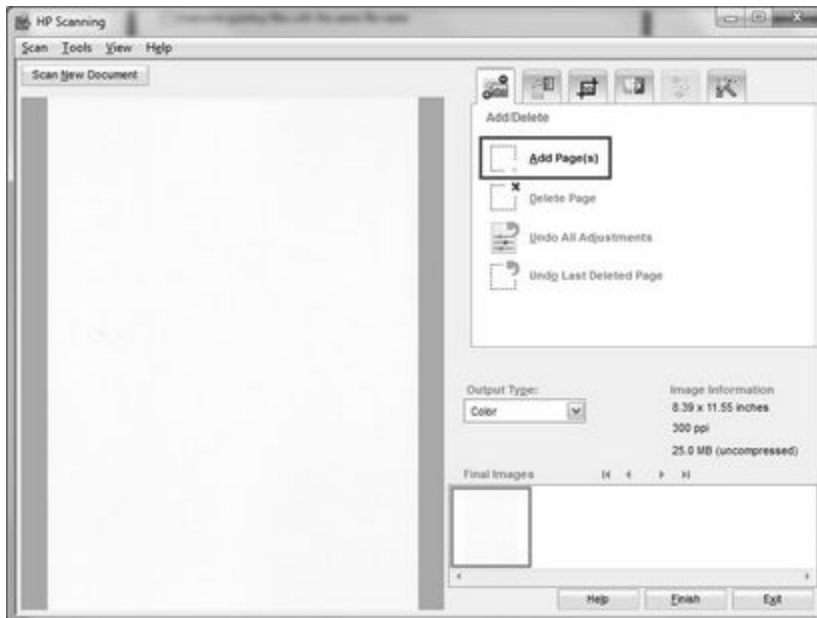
HP Scanning

Scan Tools View Help

Scan New Document

Add/Delete

Add Page(s)

Delete Page

Undo All Adjustments

Undo Last Deleted Page

Output Type:

Color

Image Information

8.39 x 11.55 inches

300 ppi

25.0 MB (uncompressed)

Final Images

Help

Finish

Exit